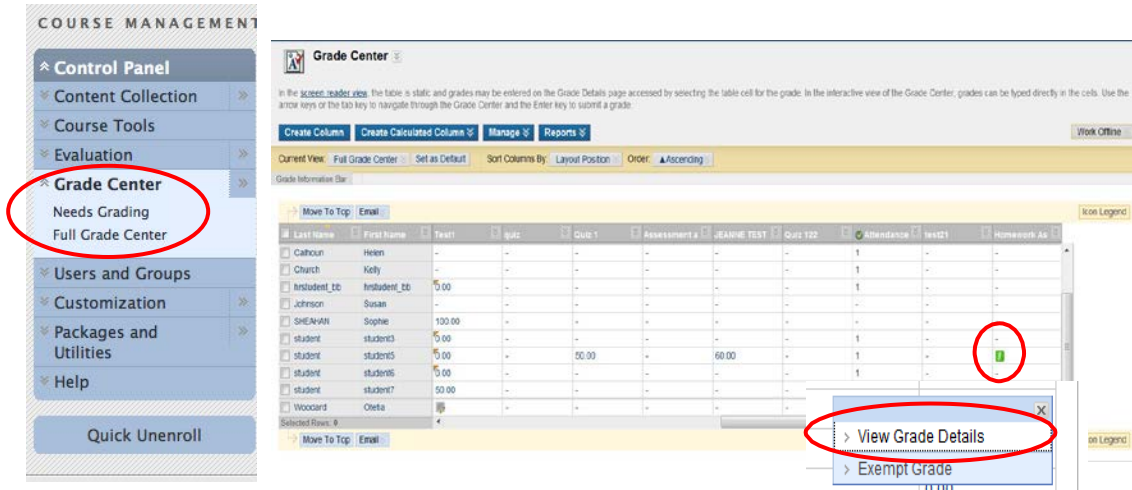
COURSE MANAGEMENT

Control Panel
Content Collection
Course Tools
Evaluation
Grade Center
Needs Grading
Full Grade Center
Users and Groups
Customization
Packages and Utilities
Help

Quick Unenroll

Grade Center

In the screen reader view, the table is static and grades may be entered on the Grade Details page accessed by selecting the table cell for the grade. In the interactive view of the Grade Center, grades can be typed directly in the cells. Use the arrow keys or the tab key to navigate through the Grade Center and the Enter key to submit a grade.

Create Column | Create Calculated Column | Manage | Reports | Work Offline

Current View: Full Grade Center | Set as Default | Sort Columns By: Layout Position | Order: ▲Ascending

Grade Information Bar

Move To Top | Email | Icon Legend

| Last Name | First Name | Test1 | quiz | Quiz 1 | Assessment a | JEANNE TEST | Quiz 122 | Attendance | test21 | Homework As |
|---|---|---|---|---|---|---|---|---|---|---|
| Calhoun | Helen | - | - | - | - | - | - | 1 | - | - |
| Church | Kelly | - | - | - | - | - | - | 1 | - | - |
| firstudent_bb | firstudent_bb | 0.00 | - | - | - | - | - | 1 | - | - |
| Johnson | Susan | - | - | - | - | - | - | - | - | - |
| SHEAHAN | Sophie | 100.00 | - | - | - | - | - | - | - | - |
| student | student3 | 0.00 | - | - | - | - | - | 1 | - | - |
| student | student5 | 0.00 | - | 50.00 | - | 60.00 | - | 1 | - | |
| student | student6 | 0.00 | - | - | - | - | - | 1 | - | - |
| student | student7 | 50.00 | - | - | - | - | - | | | |
| Woodard | Otelia | | - | - | - | - | - | | | |

Selected Rows: 0

Move To Top | Email | Icon Legend

View Grade Details
Exempt Grade